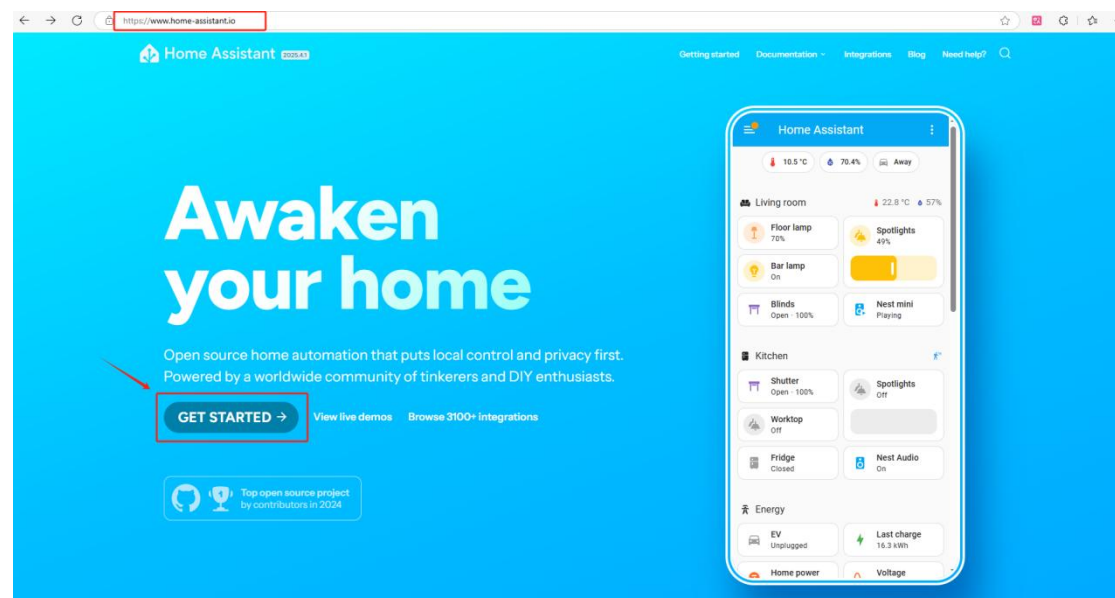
https://www.home-assistant.io

Home Assistant 2025.4.1

Getting started Documentation Integrations Blog Need help?

Awaken your home

Open source home automation that puts local control and privacy first. Powered by a worldwide community of tinkerers and DIY enthusiasts.

GET STARTED → View live demos Browse 3100+ integrations

Top open source project by contributors in 2024

Home Assistant

10.5 °C 70.4% Away

Living room 22.8 °C 57%

Floor lamp 70%

Spotlights 49%

Bar lamp On

Blinds Open · 100%

Nest mini Playing

Kitchen

Shutter Open · 100%

Spotlights Off

Worktop Off

Fridge Closed

Nest Audio On

Energy

EV Unplugged

Last charge 16.3 kWh

Home power

Voltage